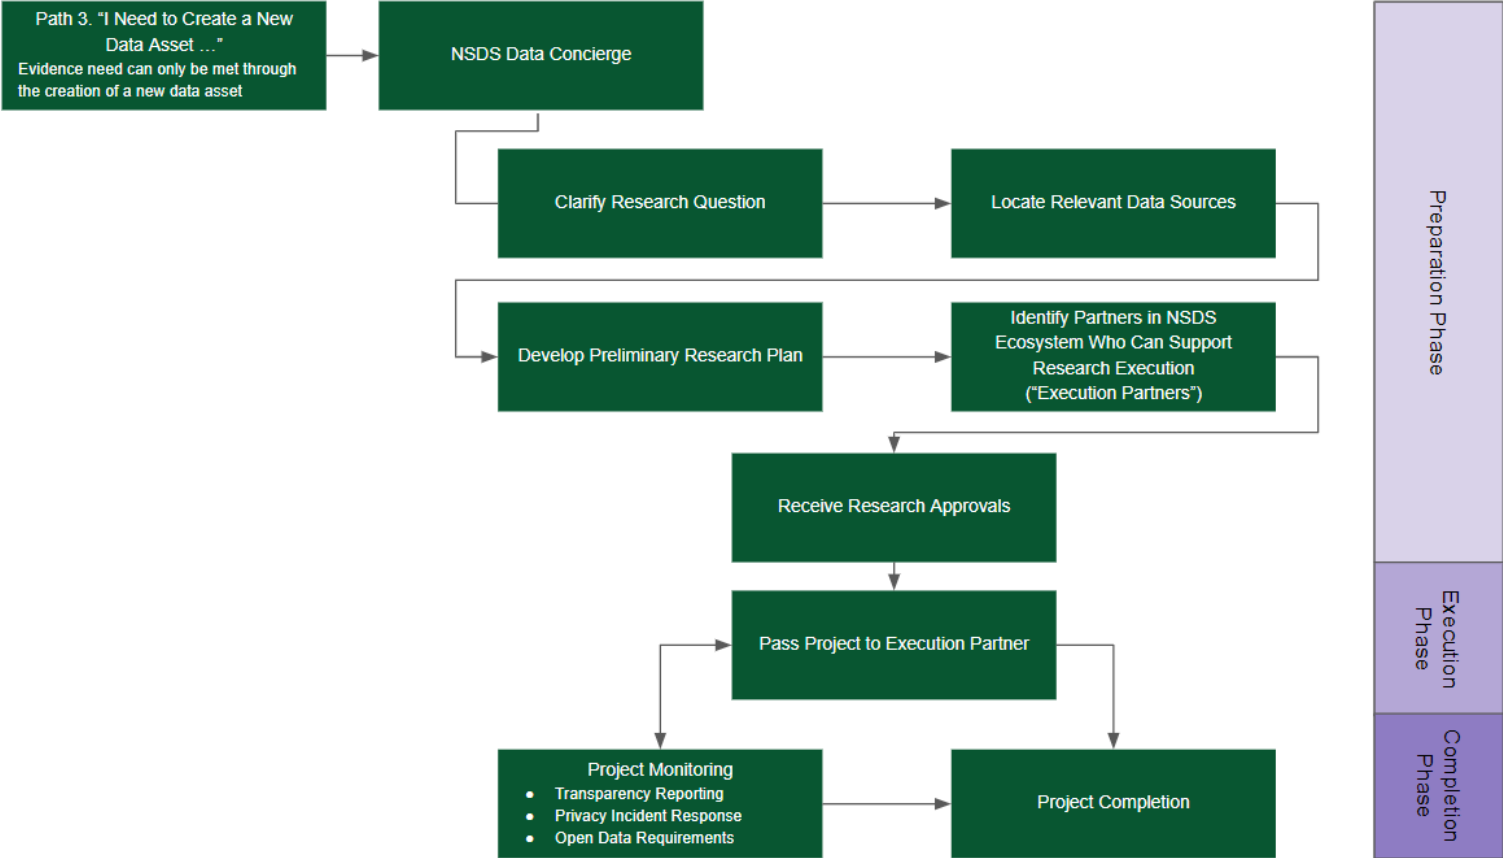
Path 3. "I Need to Create a New Data Asset …"
Evidence need can only be met through the creation of a new data asset

NSDS Data Concierge

Clarify Research Question

Locate Relevant Data Sources

Develop Preliminary Research Plan

Identify Partners in NSDS Ecosystem Who Can Support Research Execution ("Execution Partners")

Receive Research Approvals

Pass Project to Execution Partner

Project Monitoring
- Transparency Reporting
- Privacy Incident Response
- Open Data Requirements

Project Completion

Preparation Phase

Execution Phase

Completion Phase